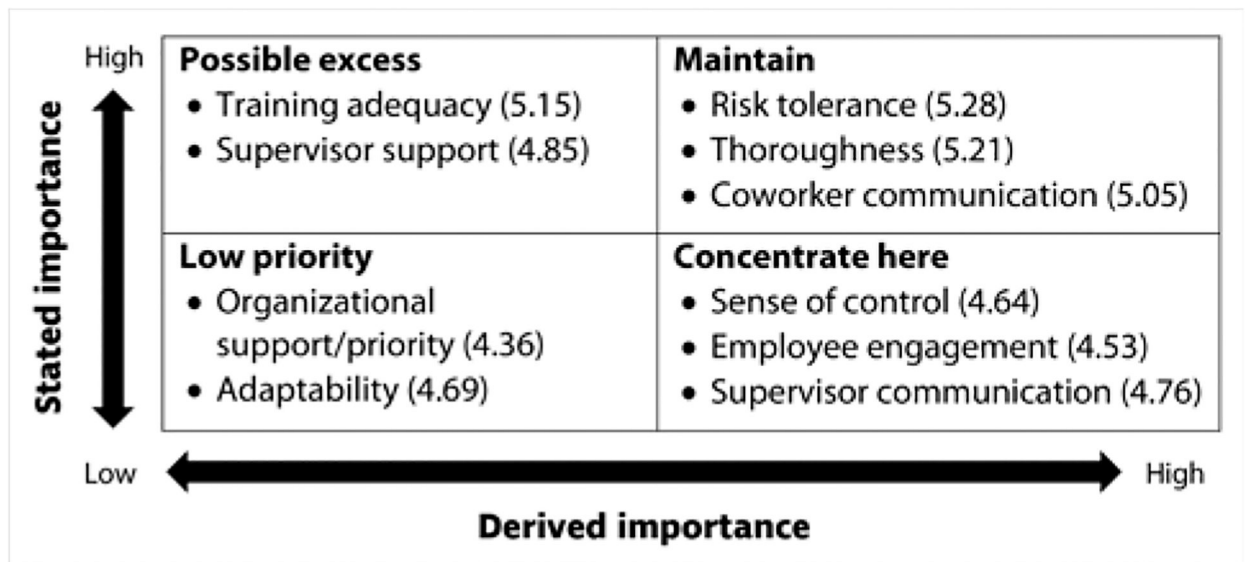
High

Stated importance

| Possible excess<br>• Training adequacy (5.15)<br>• Supervisor support (4.85) | Maintain<br>• Risk tolerance (5.28)<br>• Thoroughness (5.21)<br>• Coworker communication (5.05) |
|---|---|
| Low priority<br>• Organizational support/priority (4.36)<br>• Adaptability (4.69) | Concentrate here<br>• Sense of control (4.64)<br>• Employee engagement (4.53)<br>• Supervisor communication (4.76) |

Low

High

Derived importance